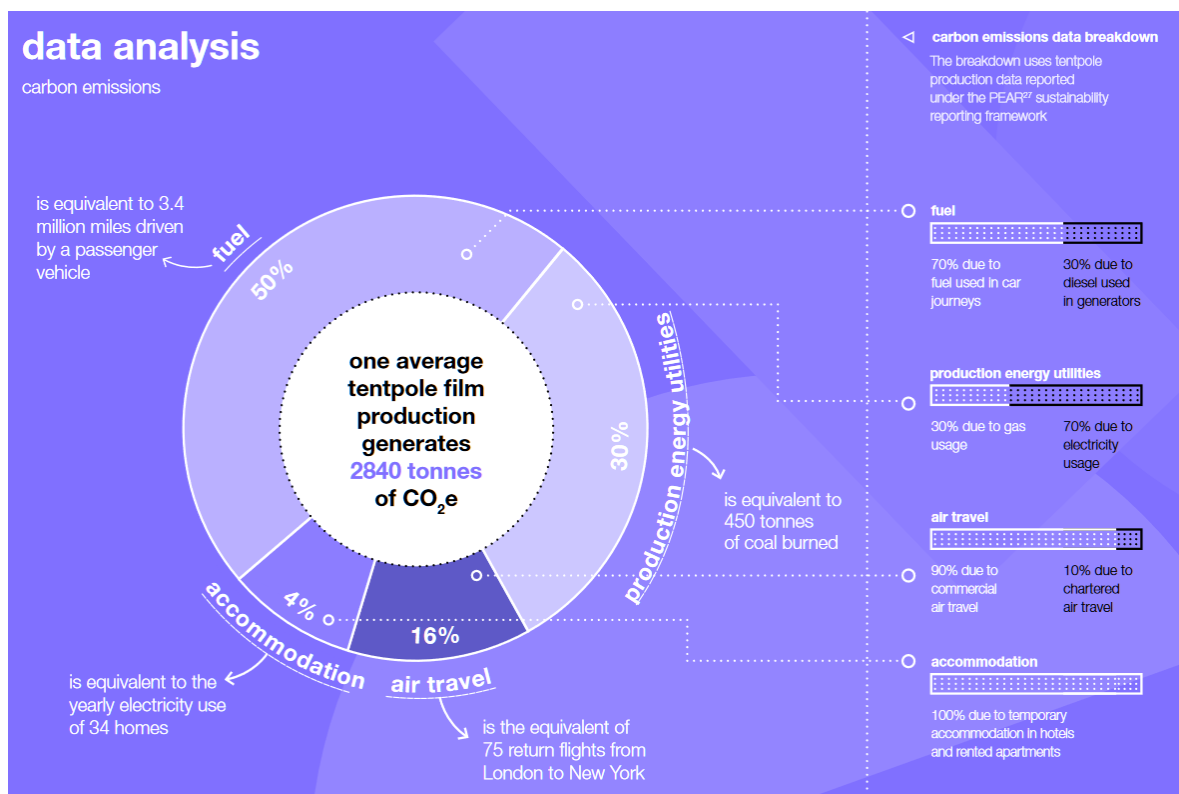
data analysis

carbon emissions

is equivalent to 3.4 million miles driven by a passenger vehicle

fuel

50%

one average tentpole film production generates 2840 tonnes of $CO_2e$

30%

production energy utilities

is equivalent to 450 tonnes of coal burned

4%

16%

accommodation

air travel

is equivalent to the yearly electricity use of 34 homes

is the equivalent of 75 return flights from London to New York

carbon emissions data breakdown

The breakdown uses tentpole production data reported under the PEAR$^{27}$ sustainability reporting framework

fuel

70% due to fuel used in car journeys

30% due to diesel used in generators

production energy utilities

30% due to gas usage

70% due to electricity usage

air travel

90% due to commercial air travel

10% due to chartered air travel

accommodation

100% due to temporary accommodation in hotels and rented apartments